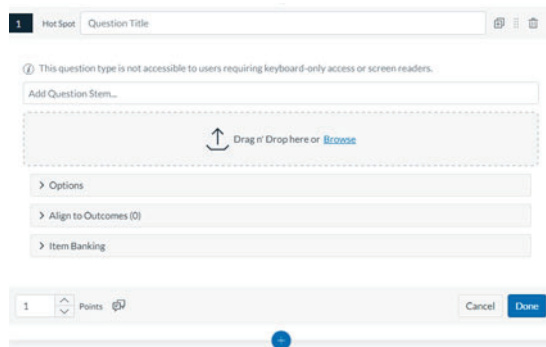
1 Hot Spot Question Title

This question type is not accessible to users requiring keyboard-only access or screen readers.

Add Question Stem...

Drag n' Drop here or Browse

> Options

> Align to Outcomes (0)

> Item Banking

1 Points

Cancel Done